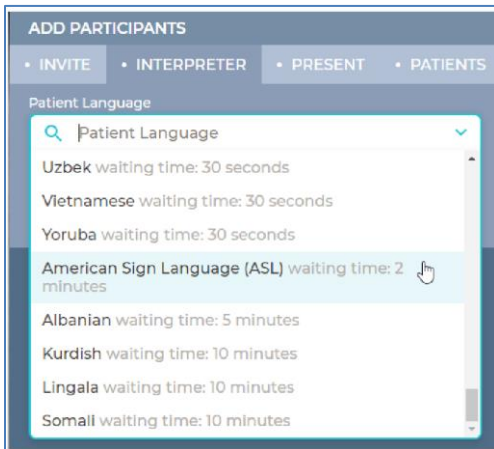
ADD PARTICIPANTS

• INVITE • INTERPRETER • PRESENT • PATIENTS

Patient Language

Patient Language

Uzbek waiting time: 30 seconds

Vietnamese waiting time: 30 seconds

Yoruba waiting time: 30 seconds

American Sign Language (ASL) waiting time: 2 minutes

Albanian waiting time: 5 minutes

Kurdish waiting time: 10 minutes

Lingala waiting time: 10 minutes

Somali waiting time: 10 minutes